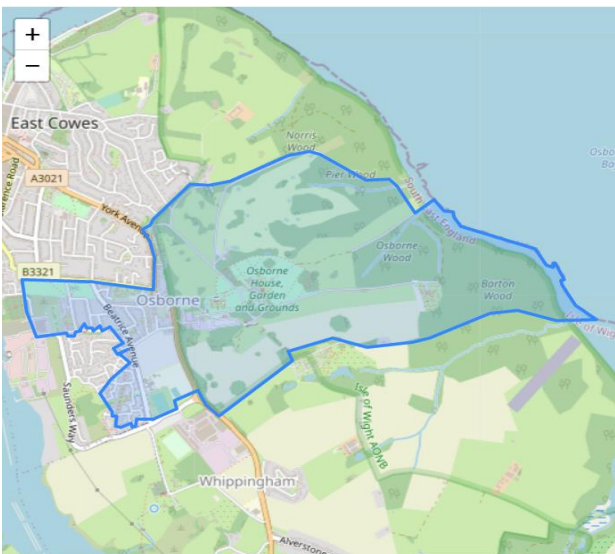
+
−
East Cowes
A3021
York Avenue
B3321
Osborne
Beatrice Avenue
Saunders Way
Norris Wood
Pier Wood
Osborne House, Garden and Grounds
Osborne Wood
Barton Wood
South
East England
Isle of Wight AONB
Whippingham
Alverstone